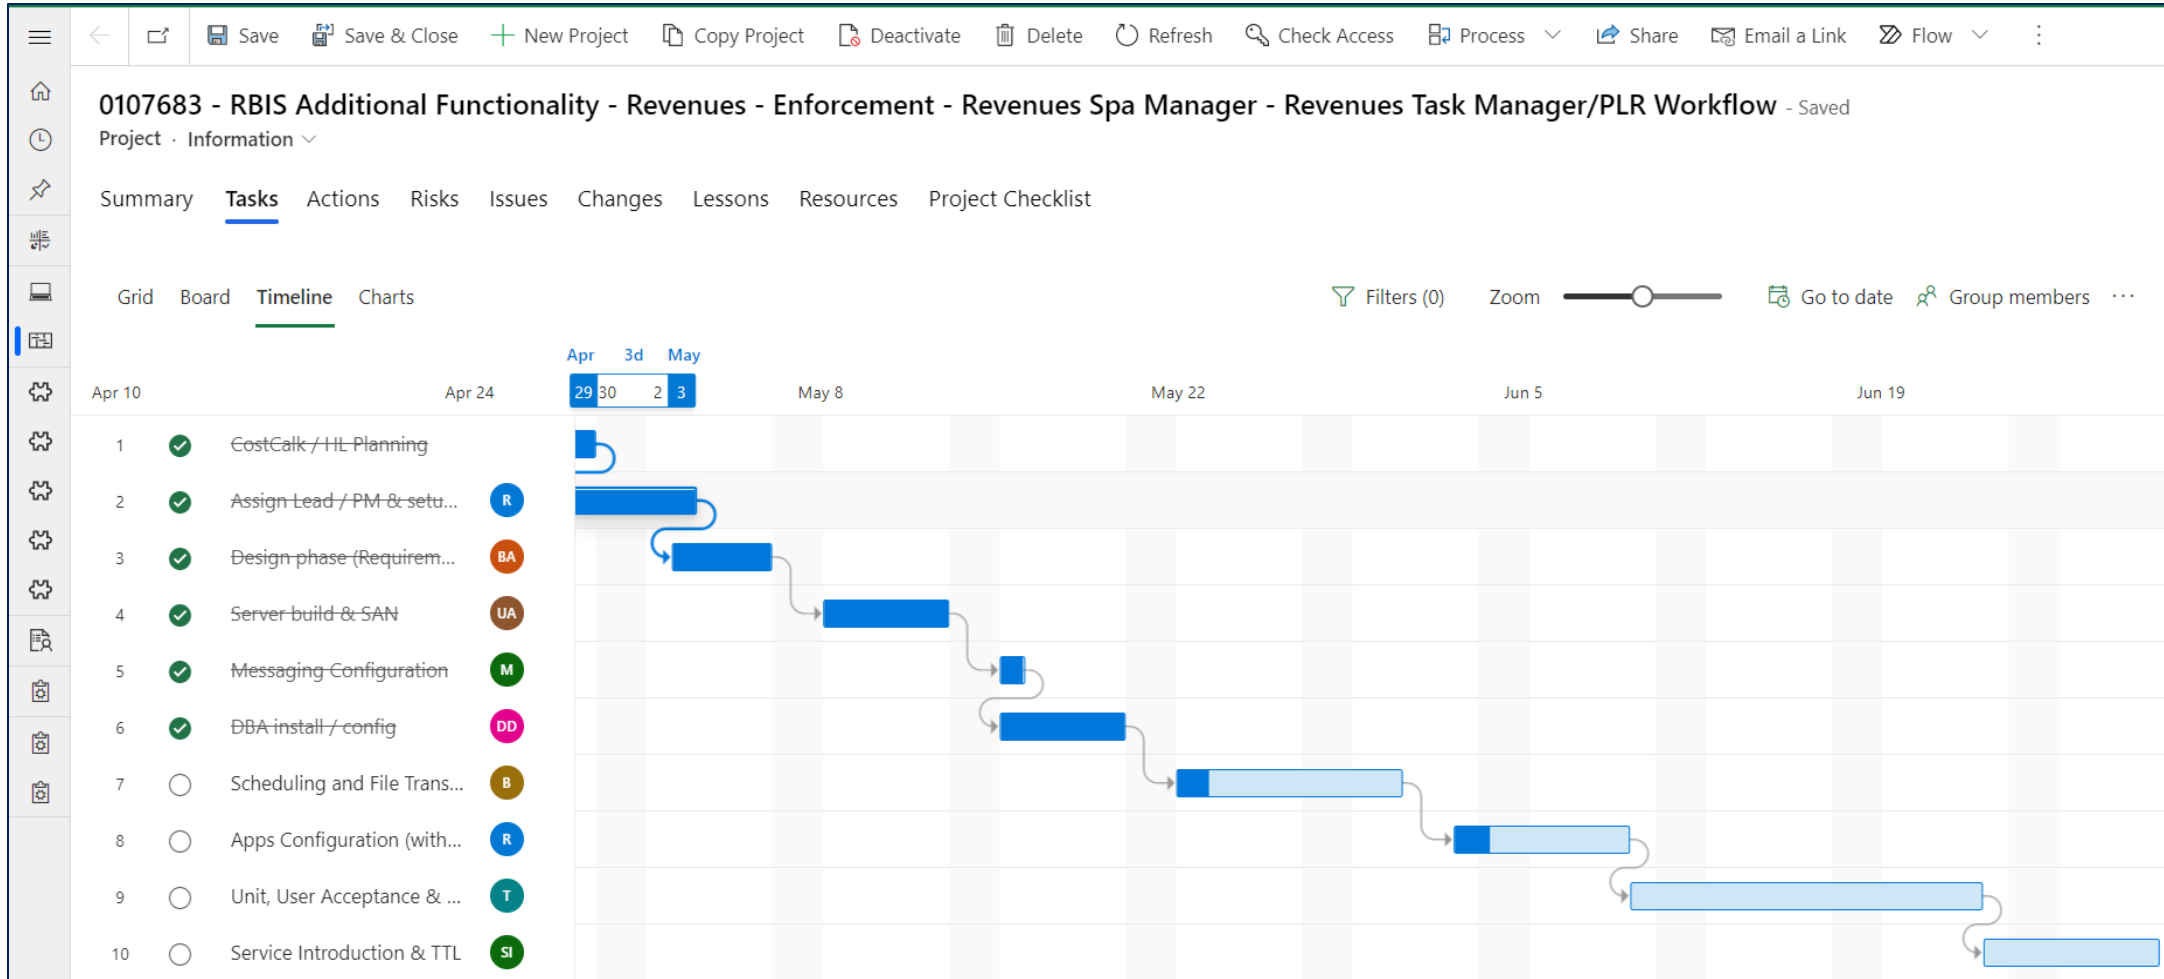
Save   Save & Close   New Project   Copy Project   Deactivate   Delete   Refresh   Check Access   Process   Share   Email a Link   Flow

0107683 - RBIS Additional Functionality - Revenues - Enforcement - Revenues Spa Manager - Revenues Task Manager/PLR Workflow - Saved
Project · Information

Summary   Tasks   Actions   Risks   Issues   Changes   Lessons   Resources   Project Checklist

Grid   Board   Timeline   Charts

Filters (0)   Zoom   Go to date   Group members   ···

Apr   3d   May
Apr 10   Apr 24   29 30   2   3   May 8   May 22   Jun 5   Jun 19

| | | | |
|---|---|---|---|
| 1 | ✓ | CostCalk / HL Planning | |
| 2 | ✓ | Assign Lead / PM & setu... | R |
| 3 | ✓ | Design phase (Requirem... | BA |
| 4 | ✓ | Server build & SAN | UA |
| 5 | ✓ | Messaging Configuration | M |
| 6 | ✓ | DBA install / config | DD |
| 7 | | Scheduling and File Trans... | B |
| 8 | | Apps Configuration (with... | R |
| 9 | | Unit, User Acceptance & ... | T |
| 10 | | Service Introduction & TTL | SI |